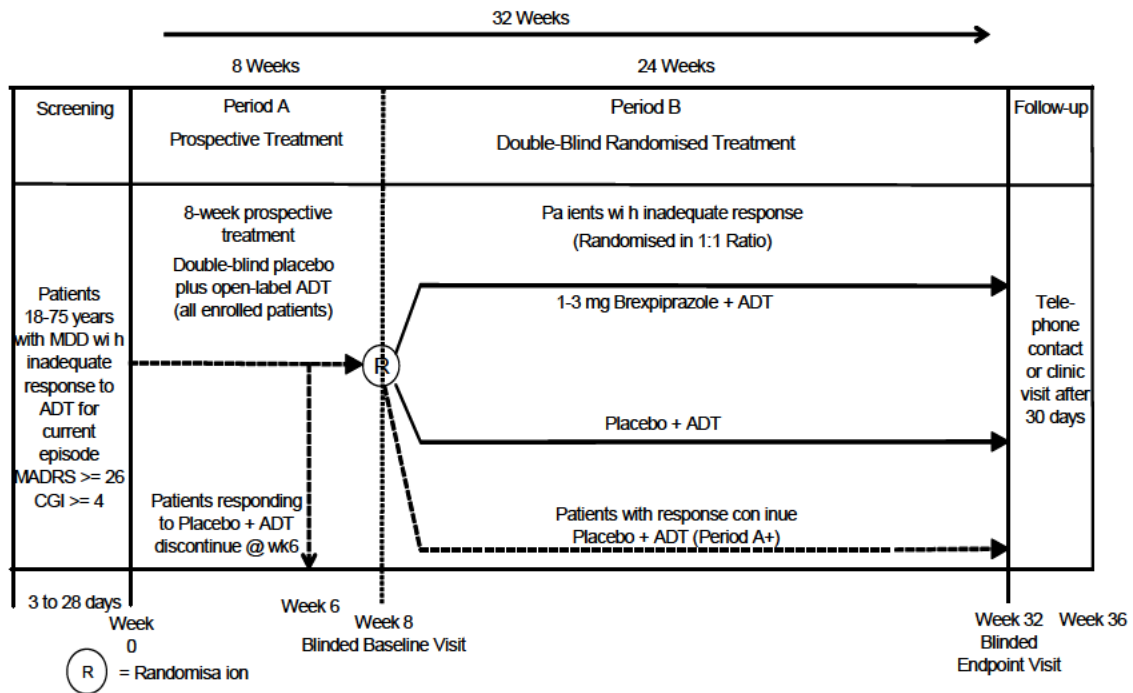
32 Weeks

8 Weeks

24 Weeks

Screening

Period A

Prospective Treatment

Period B

Double-Blind Randomised Treatment

Follow-up

Patients 18-75 years with MDD wi h inadequate response to ADT for current episode MADRS >= 26 CGI >= 4

8-week prospective treatment

Double-blind placebo plus open-label ADT (all enrolled patients)

Patients responding to Placebo + ADT discontinue @ wk6

R

Pa ients wi h inadequate response (Randomised in 1:1 Ratio)

1-3 mg Brexpiprazole + ADT

Placebo + ADT

Patients with response con inue Placebo + ADT (Period A+)

Tele-phone contact or clinic visit after 30 days

3 to 28 days

Week 0

Week 6

Week 8 Blinded Baseline Visit

Week 32 Blinded Endpoint Visit

Week 36

R = Randomisa ion